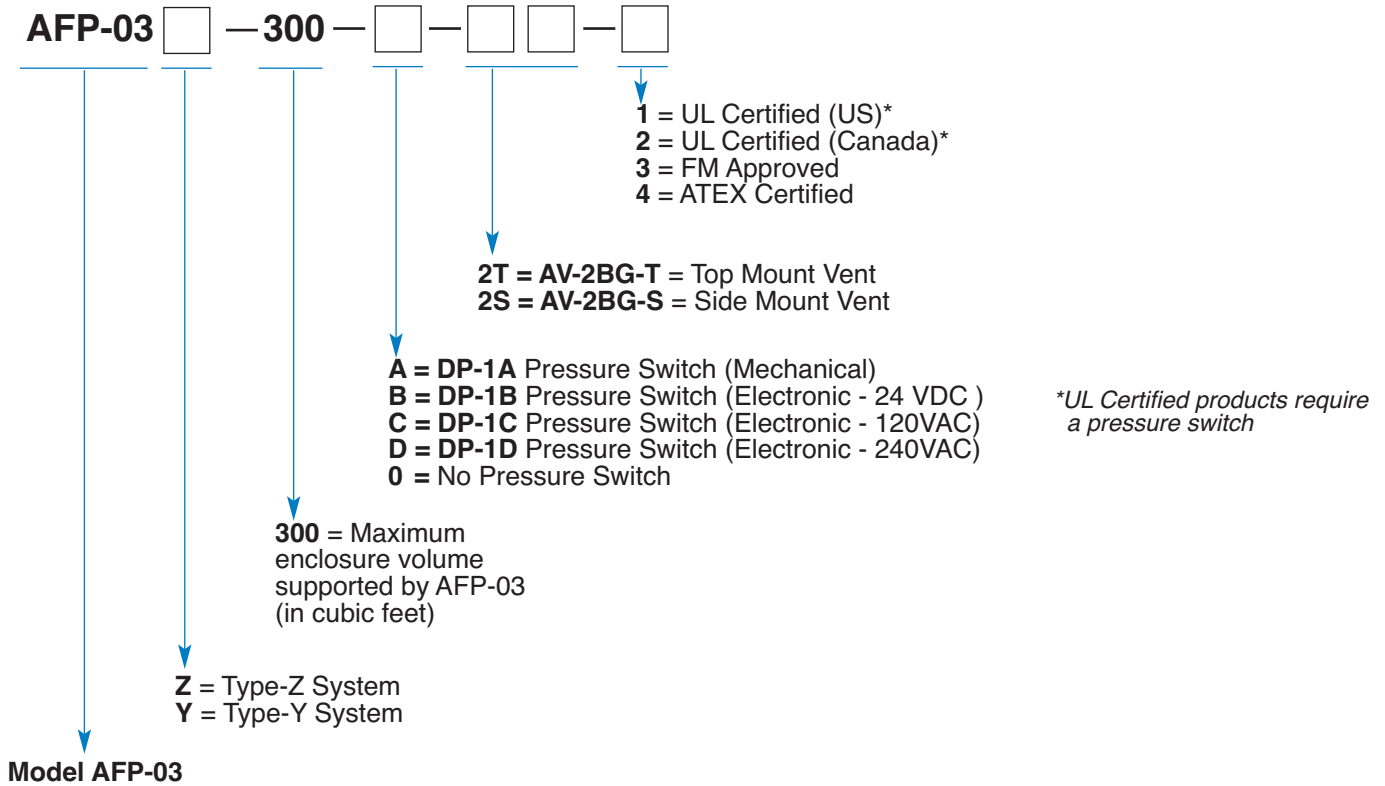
AFP-03 — 300 — — —

1 = UL Certified (US)*
2 = UL Certified (Canada)*
3 = FM Approved
4 = ATEX Certified

2T = AV-2BG-T = Top Mount Vent
2S = AV-2BG-S = Side Mount Vent

A = DP-1A Pressure Switch (Mechanical)
B = DP-1B Pressure Switch (Electronic - 24 VDC )
C = DP-1C Pressure Switch (Electronic - 120VAC)
D = DP-1D Pressure Switch (Electronic - 240VAC)
0 = No Pressure Switch

*UL Certified products require a pressure switch

300 = Maximum enclosure volume supported by AFP-03 (in cubic feet)

Z = Type-Z System
Y = Type-Y System

Model AFP-03